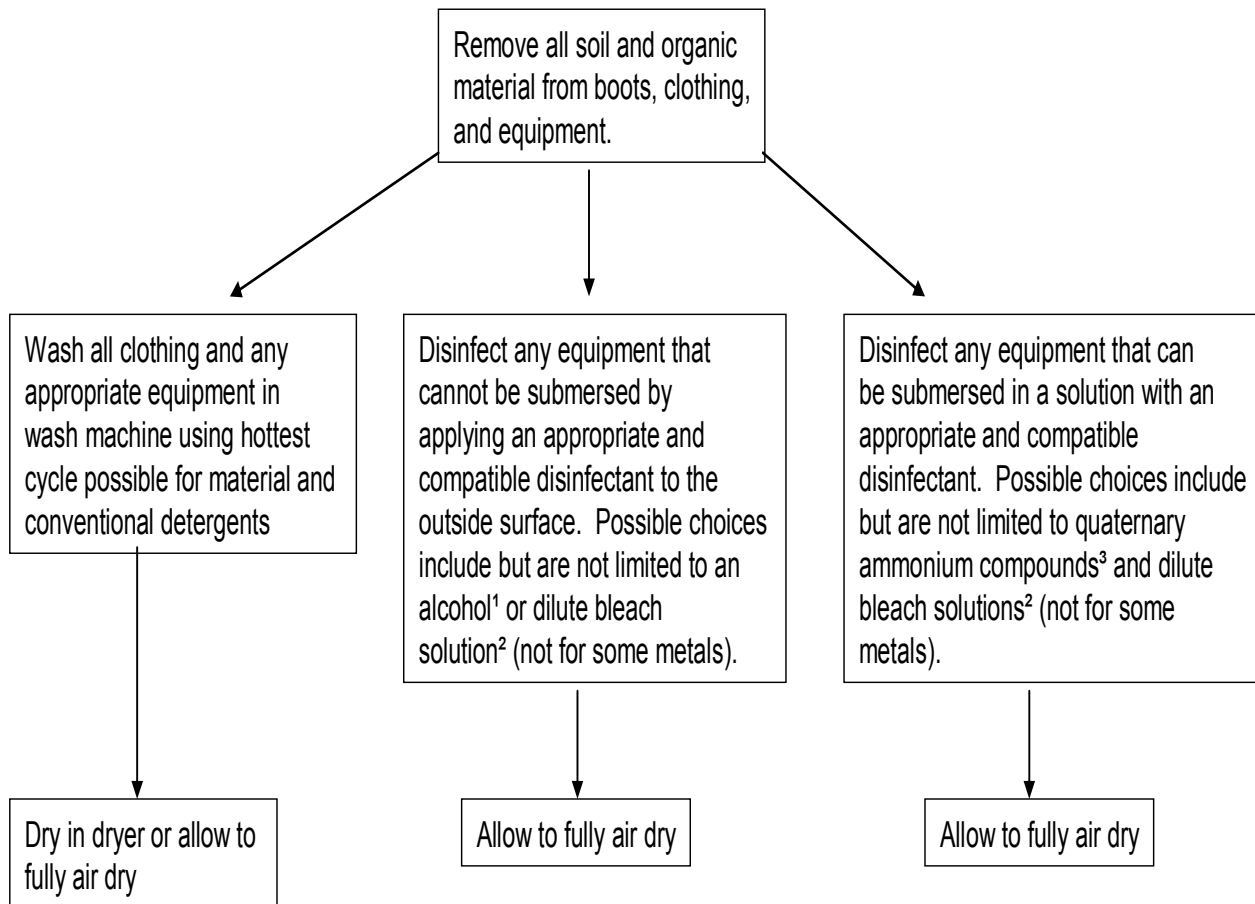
Remove all soil and organic material from boots, clothing, and equipment.

Wash all clothing and any appropriate equipment in wash machine using hottest cycle possible for material and conventional detergents

Disinfect any equipment that cannot be submersed by applying an appropriate and compatible disinfectant to the outside surface. Possible choices include but are not limited to an alcohol¹ or dilute bleach solution² (not for some metals).

Disinfect any equipment that can be submersed in a solution with an appropriate and compatible disinfectant. Possible choices include but are not limited to quaternary ammonium compounds³ and dilute bleach solutions² (not for some metals).

Dry in dryer or allow to fully air dry

Allow to fully air dry

Allow to fully air dry